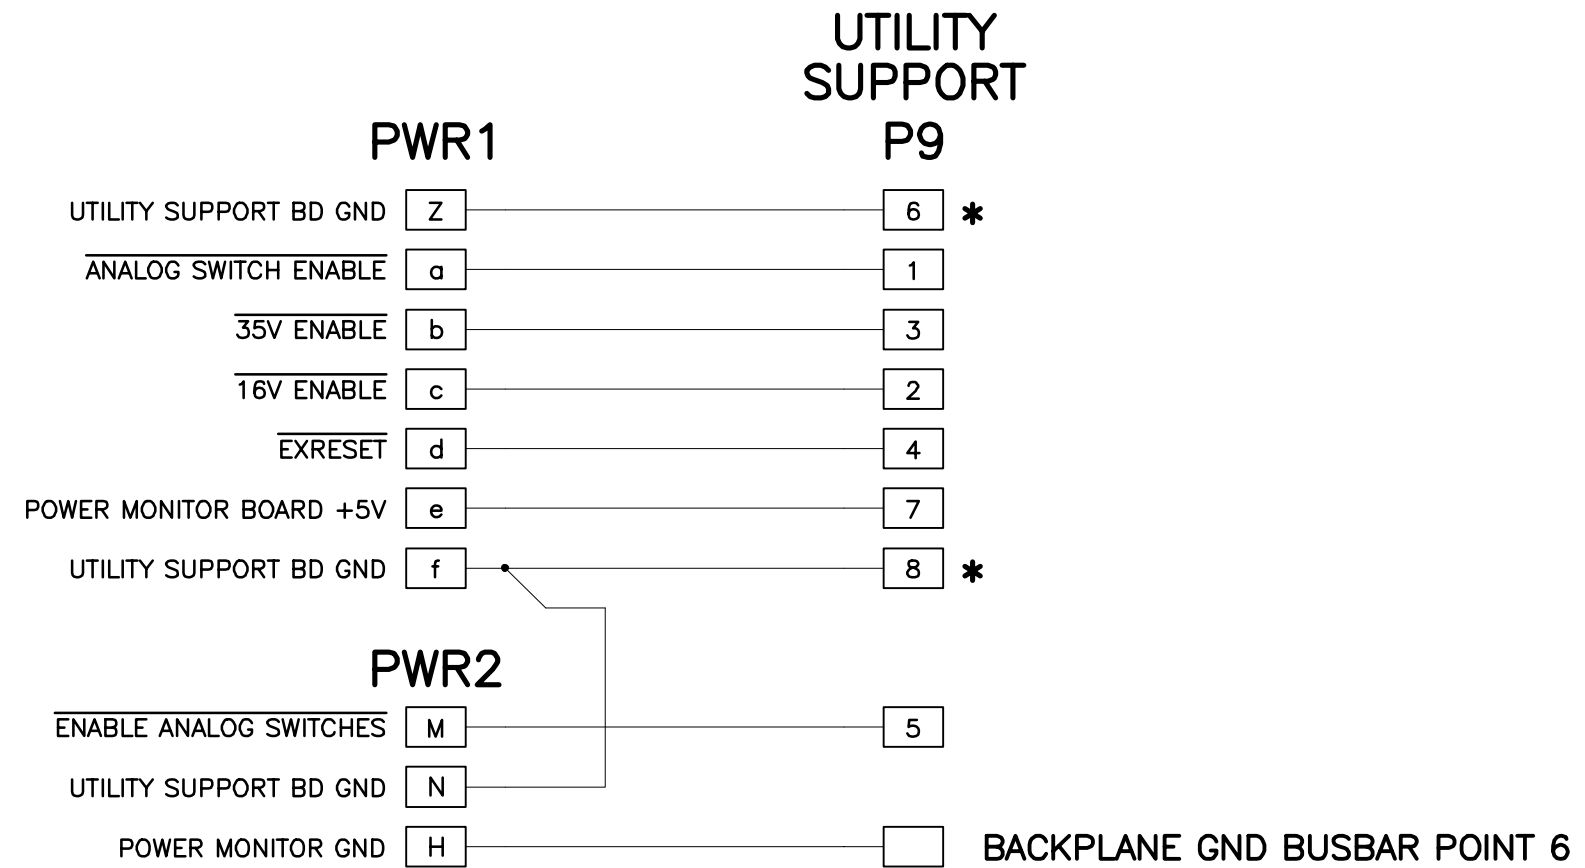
UTILITY SUPPORT
P9

PWR1

UTILITY SUPPORT BD GND Z 6 *
$\overline{\text{ANALOG SWITCH ENABLE}}$ a 1
$\overline{\text{35V ENABLE}}$ b 3
$\overline{\text{16V ENABLE}}$ c 2
$\overline{\text{EXRESET}}$ d 4
POWER MONITOR BOARD +5V e 7
UTILITY SUPPORT BD GND f 8 *

PWR2

$\overline{\text{ENABLE ANALOG SWITCHES}}$ M 5
UTILITY SUPPORT BD GND N
POWER MONITOR GND H

BACKPLANE GND BUSBAR POINT 6